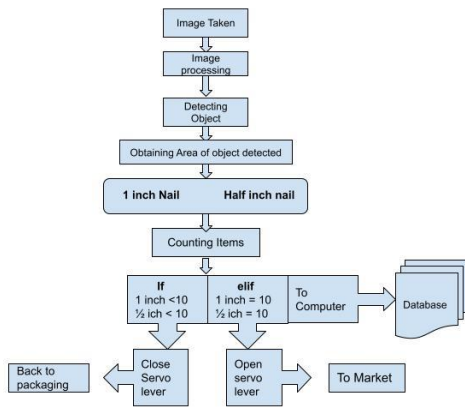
Image Taken

Image processing

Detecting Object

Obtaining Area of object detected

1 inch Nail

Half inch nail

Counting Items

If
1 inch <10
½ ich < 10

elif
1 inch = 10
½ ich = 10

To Computer

Database

Back to packaging

Close Servo lever

Open servo lever

To Market